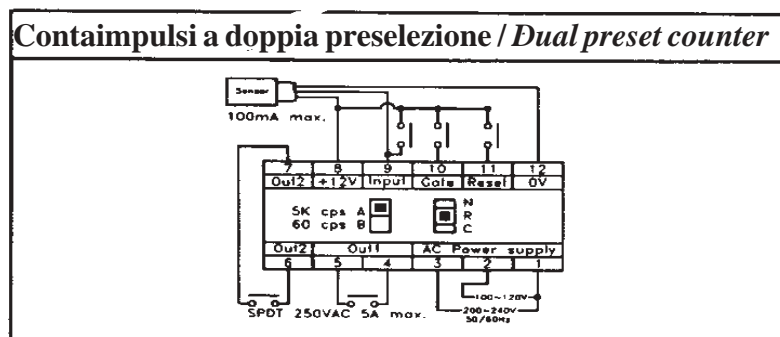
Contaimpulsi a doppia preselezione / Dual preset counter

Sensor
100mA max.

7 Out2
8 +12V
9 Input
10 Gate
11 Reset
12 0V

5K cps A
60 cps B

N
R
C

Out2 6
Out1 5 4
AC Power supply 3 2 1

100~120V
200~240V 50/60Hz

SPDT 250VAC 5A max.